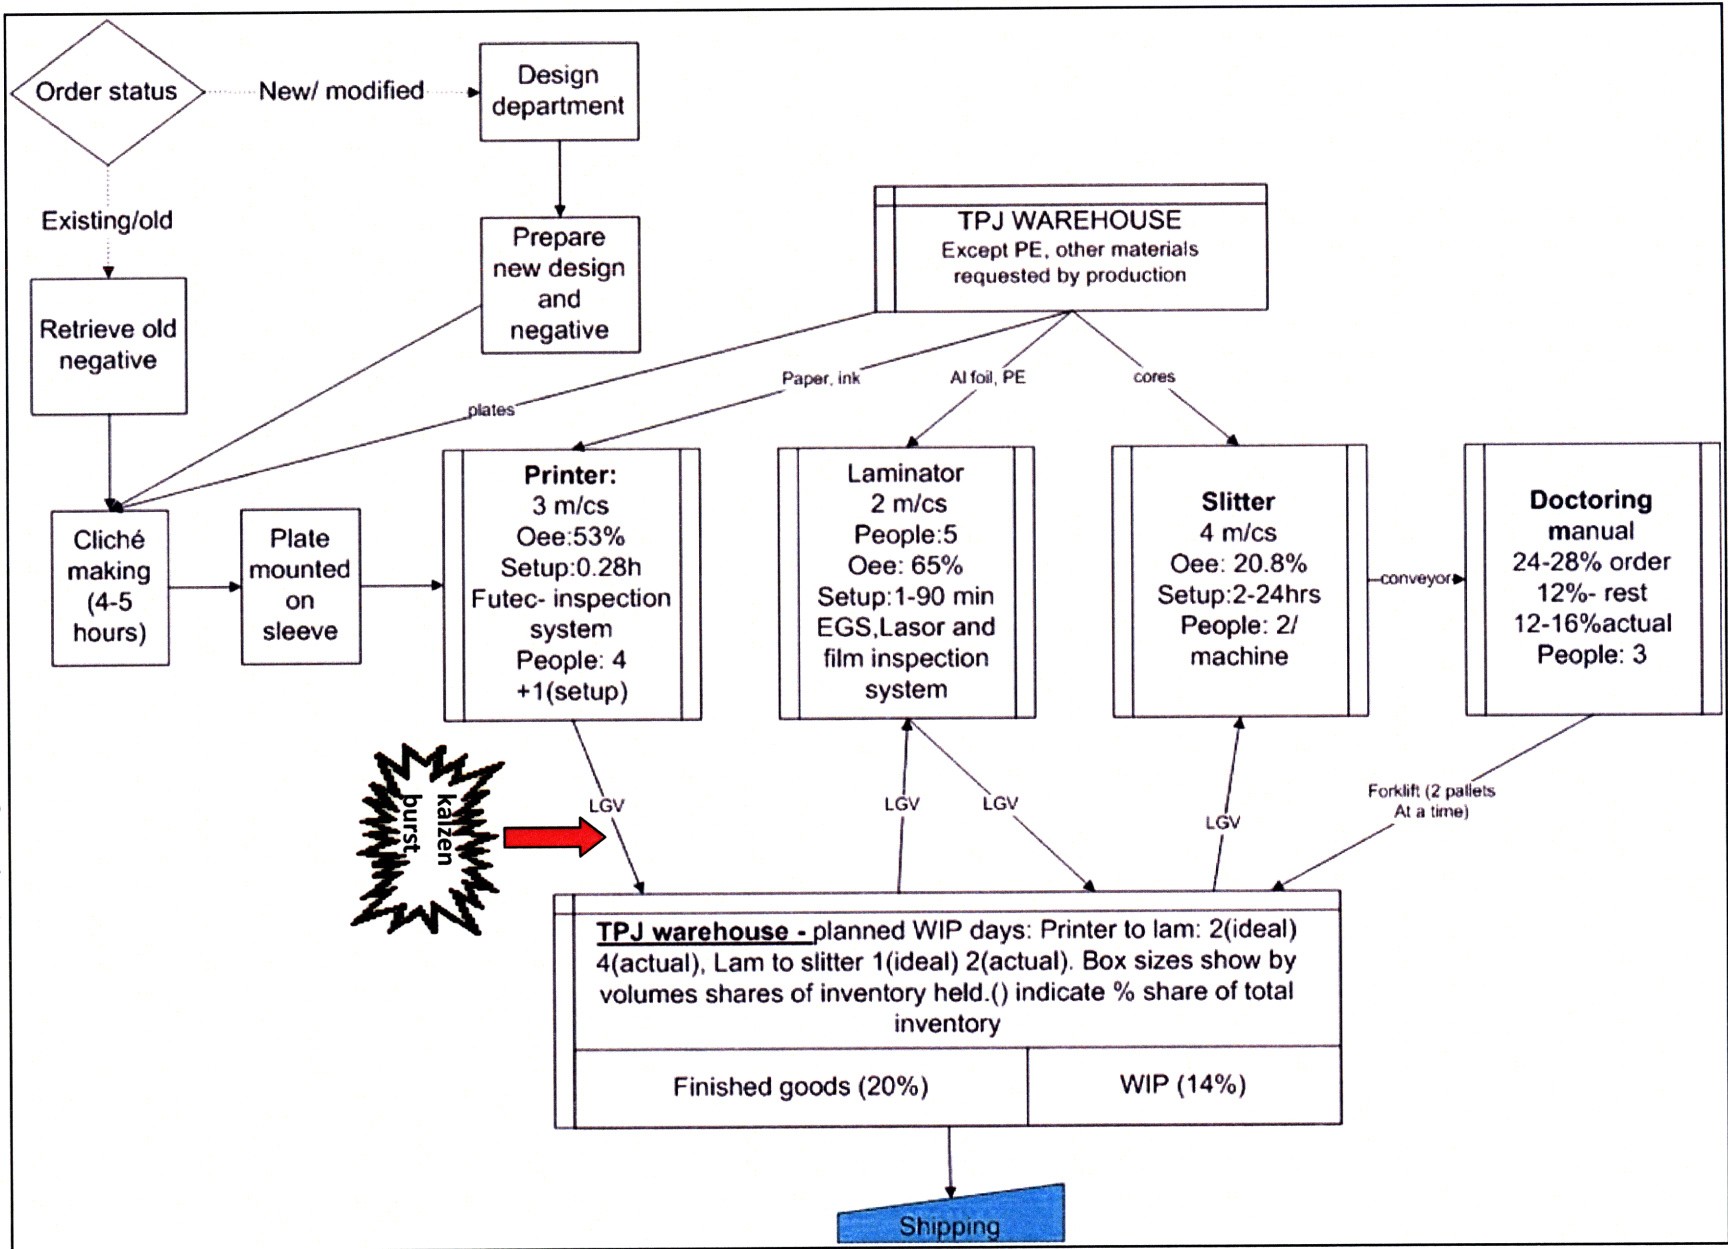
Order status

New/ modified

Design department

Existing/old

Prepare new design and negative

TPJ WAREHOUSE
Except PE, other materials requested by production

Retrieve old negative

plates

Paper, ink

Al foil, PE

cores

Cliché making (4-5 hours)

Plate mounted on sleeve

Printer:
3 m/cs
Oee:53%
Setup:0.28h
Futec- inspection system
People: 4 +1(setup)

Laminator
2 m/cs
People:5
Oee: 65%
Setup:1-90 min
EGS,Lasor and film inspection system

Slitter
4 m/cs
Oee: 20.8%
Setup:2-24hrs
People: 2/ machine

conveyor

Doctoring
manual
24-28% order
12%- rest
12-16%actual
People: 3

kaizen burst

LGV

LGV

LGV

LGV

Forklift (2 pallets At a time)

TPJ warehouse - planned WIP days: Printer to lam: 2(ideal) 4(actual), Lam to slitter 1(ideal) 2(actual). Box sizes show by volumes shares of inventory held.() indicate % share of total inventory

| Finished goods (20%) | WIP (14%) |
|---|---|

Shipping